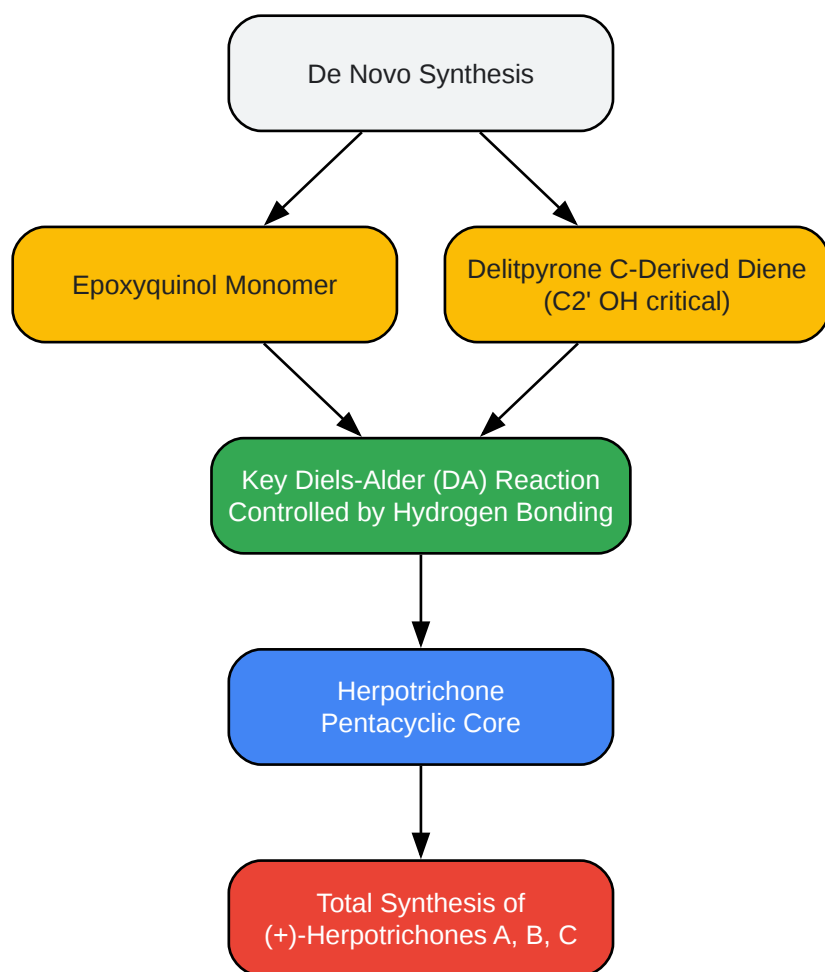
De Novo Synthesis

Epoxyquinol Monomer

Delitpyrone C-Derived Diene
(C2' OH critical)

Key Diels-Alder (DA) Reaction
Controlled by Hydrogen Bonding

Herpotrichone
Pentacyclic Core

Total Synthesis of
(+)-Herpotrichones A, B, C